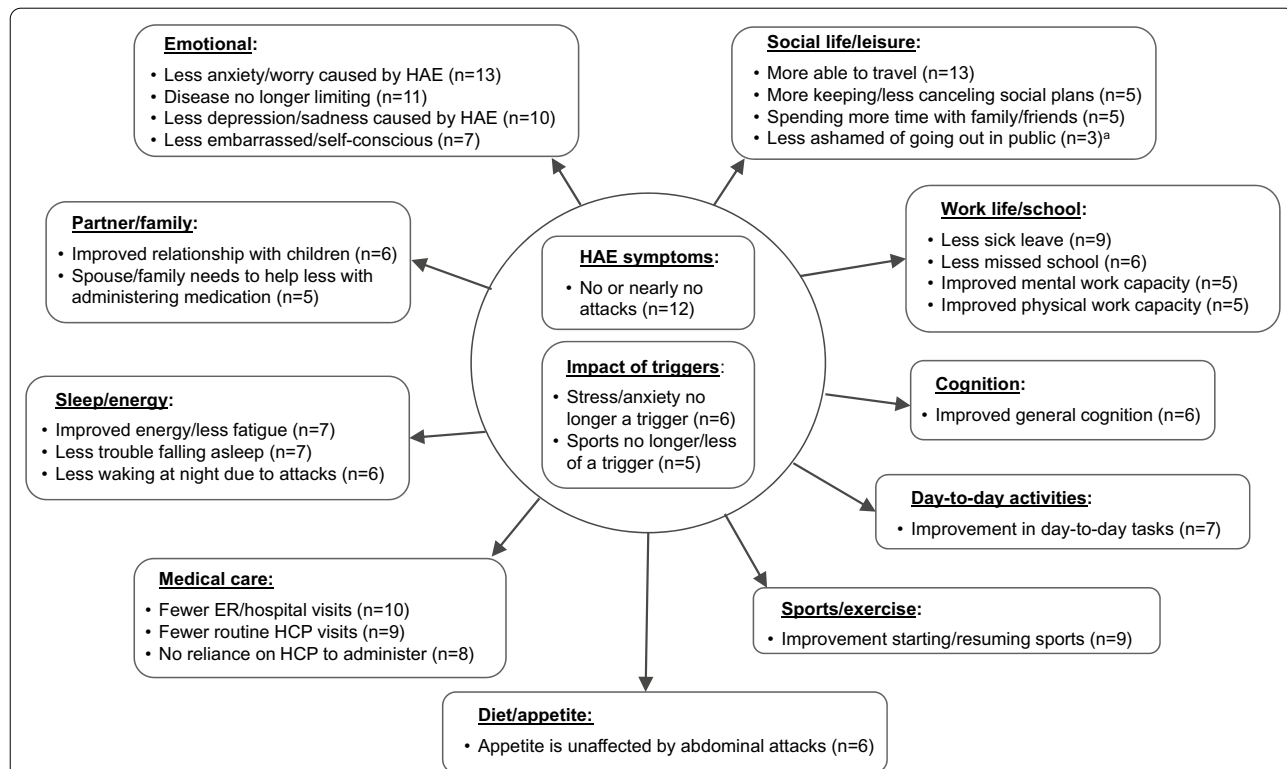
**Emotional**:
• Less anxiety/worry caused by HAE (n=13)
• Disease no longer limiting (n=11)
• Less depression/sadness caused by HAE (n=10)
• Less embarrassed/self-conscious (n=7)

**Social life/leisure**:
• More able to travel (n=13)
• More keeping/less canceling social plans (n=5)
• Spending more time with family/friends (n=5)
• Less ashamed of going out in public (n=3)$^{a}$

**Partner/family**:
• Improved relationship with children (n=6)
• Spouse/family needs to help less with administering medication (n=5)

**HAE symptoms**:
• No or nearly no attacks (n=12)

**Work life/school**:
• Less sick leave (n=9)
• Less missed school (n=6)
• Improved mental work capacity (n=5)
• Improved physical work capacity (n=5)

**Impact of triggers**:
• Stress/anxiety no longer a trigger (n=6)
• Sports no longer/less of a trigger (n=5)

**Cognition**:
• Improved general cognition (n=6)

**Sleep/energy**:
• Improved energy/less fatigue (n=7)
• Less trouble falling asleep (n=7)
• Less waking at night due to attacks (n=6)

**Day-to-day activities**:
• Improvement in day-to-day tasks (n=7)

**Medical care**:
• Fewer ER/hospital visits (n=10)
• Fewer routine HCP visits (n=9)
• No reliance on HCP to administer (n=8)

**Sports/exercise**:
• Improvement starting/resuming sports (n=9)

**Diet/appetite**:
• Appetite is unaffected by abdominal attacks (n=6)